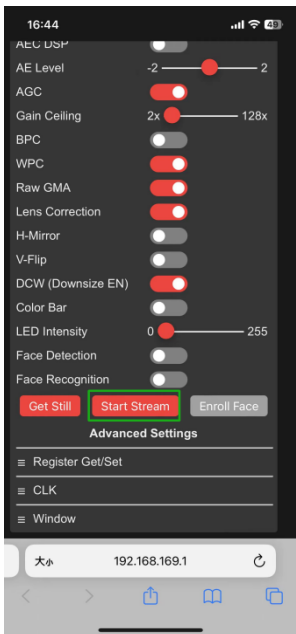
16:44
49

AEC DSP
AE Level -2 2
AGC
Gain Ceiling 2x 128x
BPC
WPC
Raw GMA
Lens Correction
H-Mirror
V-Flip
DCW (Downsize EN)
Color Bar
LED Intensity 0 255
Face Detection
Face Recognition

Get Still
Start Stream
Enroll Face

Advanced Settings
≡ Register Get/Set
≡ CLK
≡ Window

大小 192.168.169.1